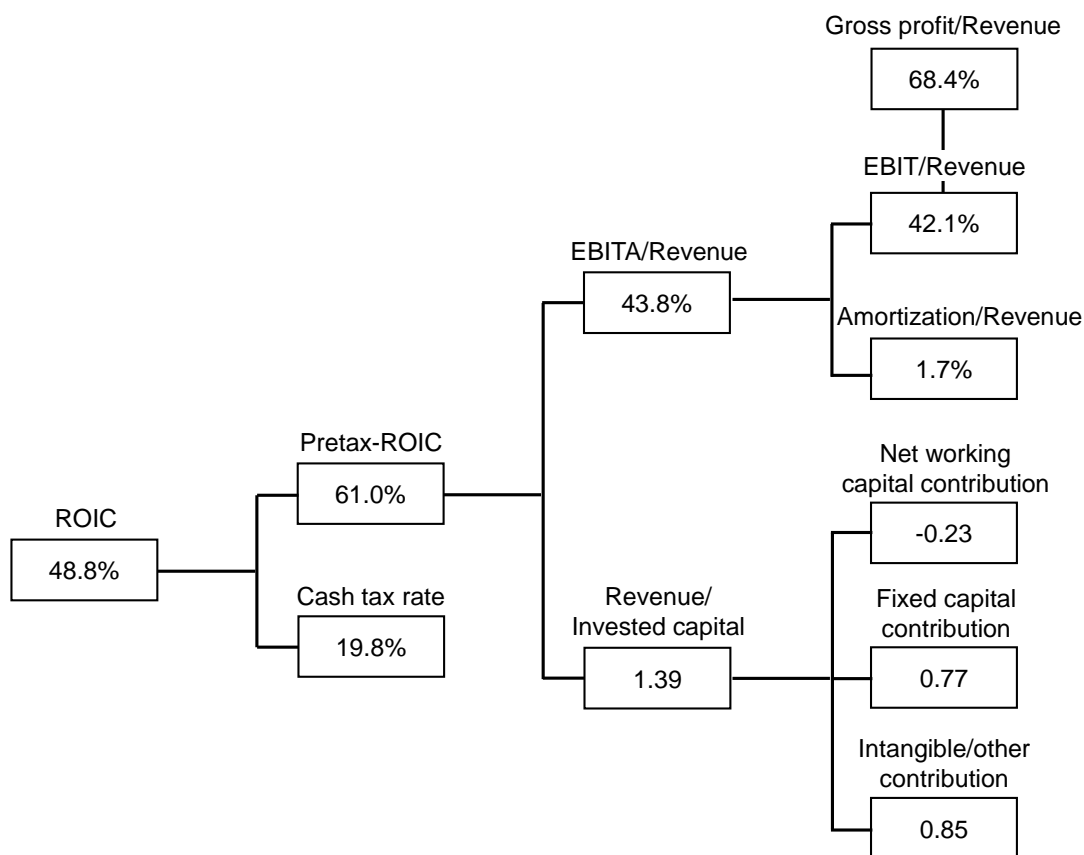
ROIC
48.8%

Pretax-ROIC
61.0%

Cash tax rate
19.8%

EBITA/Revenue
43.8%

Revenue/ Invested capital
1.39

Gross profit/Revenue
68.4%

EBIT/Revenue
42.1%

Amortization/Revenue
1.7%

Net working capital contribution
-0.23

Fixed capital contribution
0.77

Intangible/other contribution
0.85